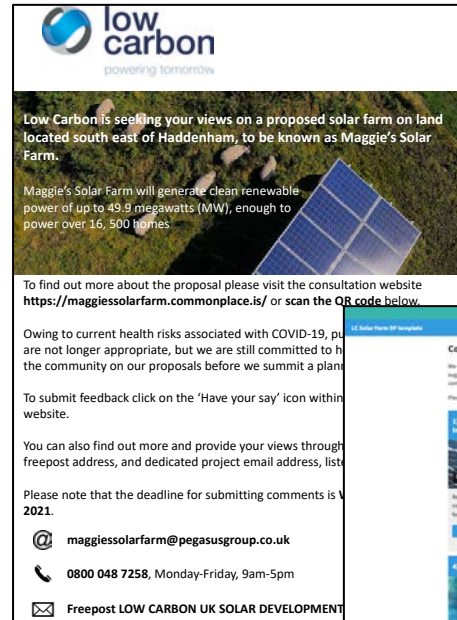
low carbon
powering tomorrow

Low Carbon is seeking your views on a proposed solar farm on land located south east of Haddenham, to be known as Maggie's Solar Farm.

Maggie's Solar Farm will generate clean renewable power of up to 49.9 megawatts (MW), enough to power over 16, 500 homes

To find out more about the proposal please visit the consultation website https://maggiessolarfarm.commonplace.is/ or scan the QR code below.

Owing to current health risks associated with COVID-19, pu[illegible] are not longer appropriate, but we are still committed to h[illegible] the community on our proposals before we summit a plann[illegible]

To submit feedback click on the 'Have your say' icon within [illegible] website.

You can also find out more and provide your views through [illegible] freepost address, and dedicated project email address, liste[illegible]

Please note that the deadline for submitting comments is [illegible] 2021.

maggiessolarfarm@pegasusgroup.co.uk

0800 048 7258, Monday-Friday, 9am-5pm

Freepost LOW CARBON UK SOLAR DEVELOPMENT

LC Solar Farm EF template

Co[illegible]